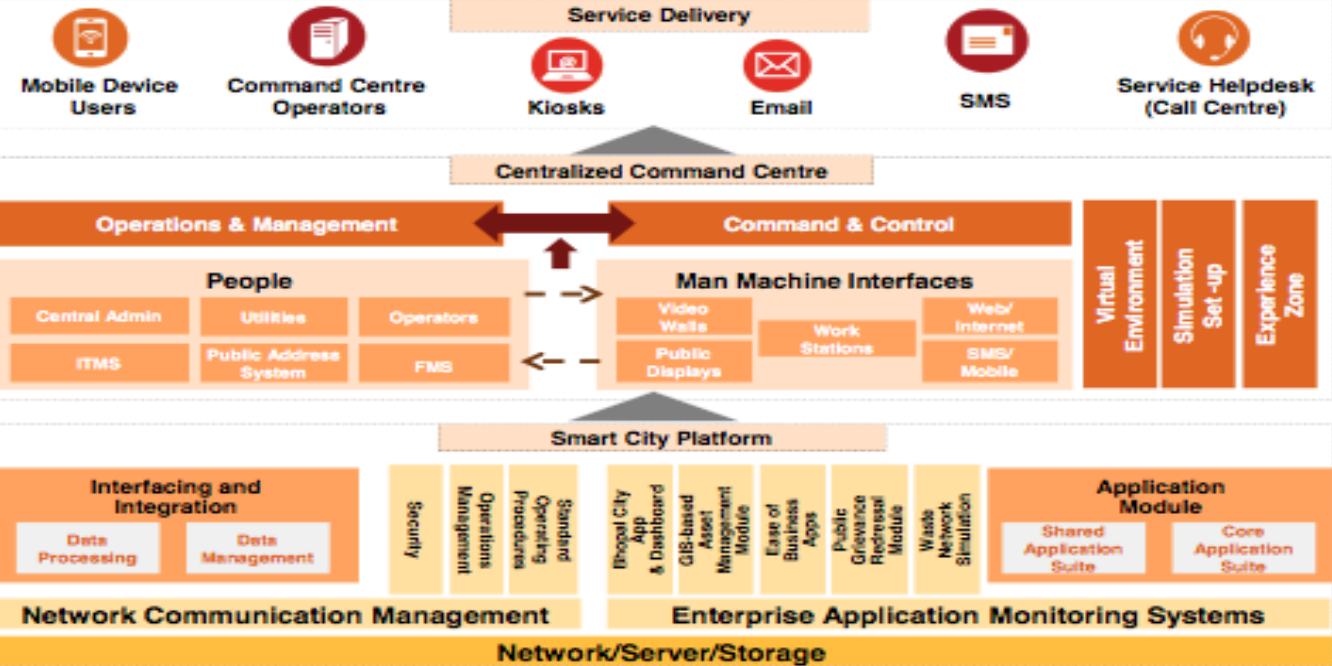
Service Delivery

Mobile Device Users

Command Centre Operators

Kiosks

Email

SMS

Service Helpdesk (Call Centre)

Centralized Command Centre

Operations & Management

Command & Control

Virtual Environment

Simulation Set -up

Experience Zone

People

Central Admin

Utilities

Operators

ITMS

Public Address System

FMS

Man Machine Interfaces

Video Walls

Public Displays

Work Stations

Web/ Internet

SMS/ Mobile

Smart City Platform

Interfacing and Integration

Data Processing

Data Management

Security

Operations Management

Standard Operating Procedures

Bhopal City App & Dashboard

GIS-based Asset Management Module

Ease of Business Apps

Public Grievance Redressal Module

Waste Network Simulation

Application Module

Shared Application Suite

Core Application Suite

Network Communication Management

Enterprise Application Monitoring Systems

Network/Server/Storage